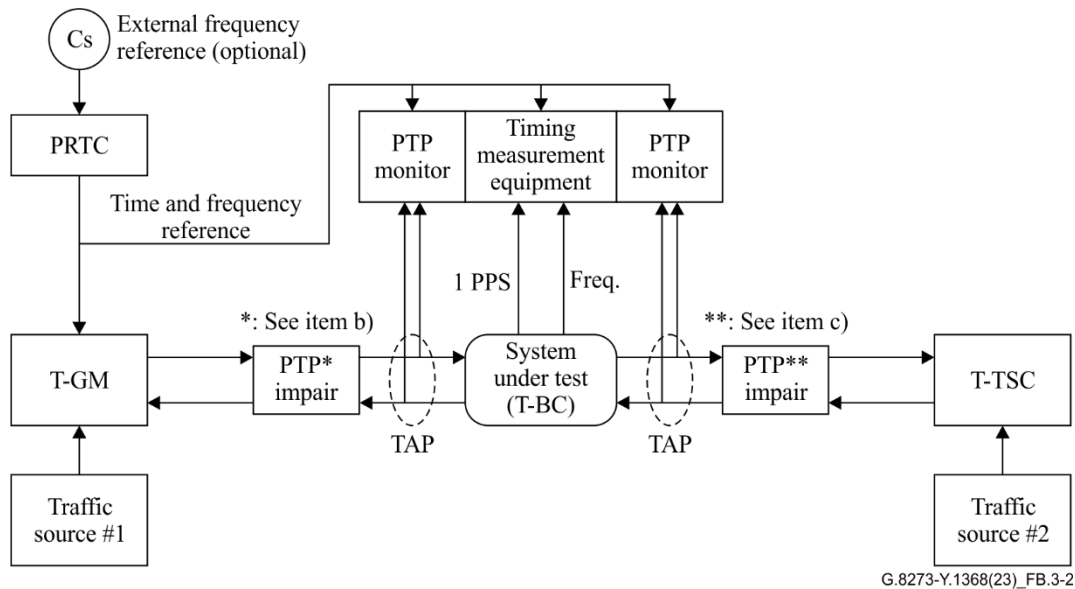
Cs

External frequency reference (optional)

PRTC

Time and frequency reference

PTP monitor

Timing measurement equipment

PTP monitor

1 PPS

Freq.

*: See item b)

**: See item c)

T-GM

PTP* impair

System under test (T-BC)

PTP** impair

T-TSC

TAP

TAP

Traffic source #1

Traffic source #2

G.8273-Y.1368(23)_FB.3-2